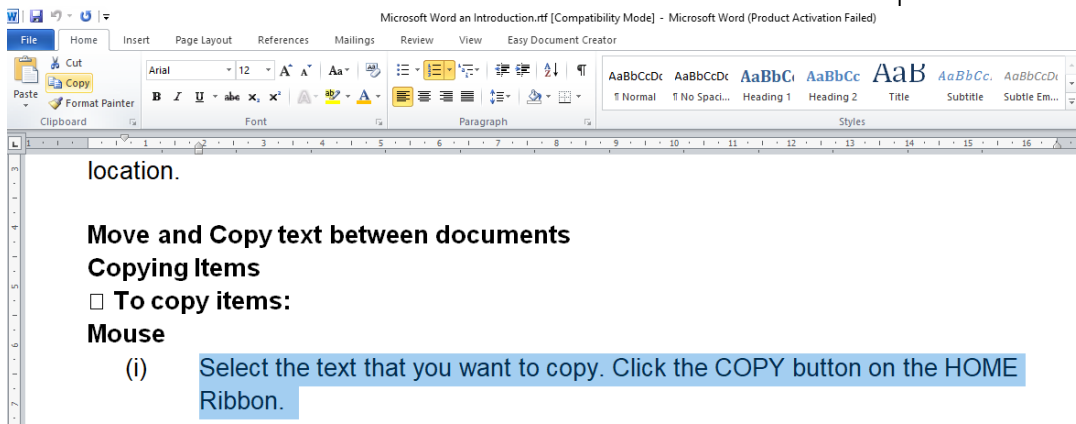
Microsoft Word an Introduction.rtf [Compatibility Mode] - Microsoft Word (Product Activation Failed)

File | Home | Insert | Page Layout | References | Mailings | Review | View | Easy Document Creator

Cut
Copy
Paste
Format Painter
Clipboard

Arial | 12
B I U abe $x_2$ $x^2$
Font

Paragraph

AaBbCcDc ¶ Normal
AaBbCcDc ¶ No Spaci...
AaBbC Heading 1
AaBbCc Heading 2
AaB Title
AaBbCc. Subtitle
AaBbCcDc Subtle Em...
Styles

location.

**Move and Copy text between documents**
**Copying Items**
□ **To copy items:**
**Mouse**

(i) Select the text that you want to copy. Click the COPY button on the HOME Ribbon.